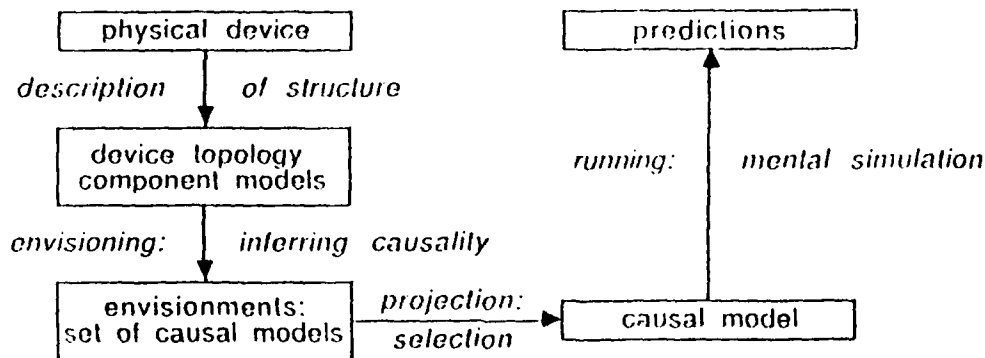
physical device

description of structure

device topology
component models

envisioning: inferring causality

envisionments:
set of causal models

projection:
selection

causal model

running: mental simulation

predictions